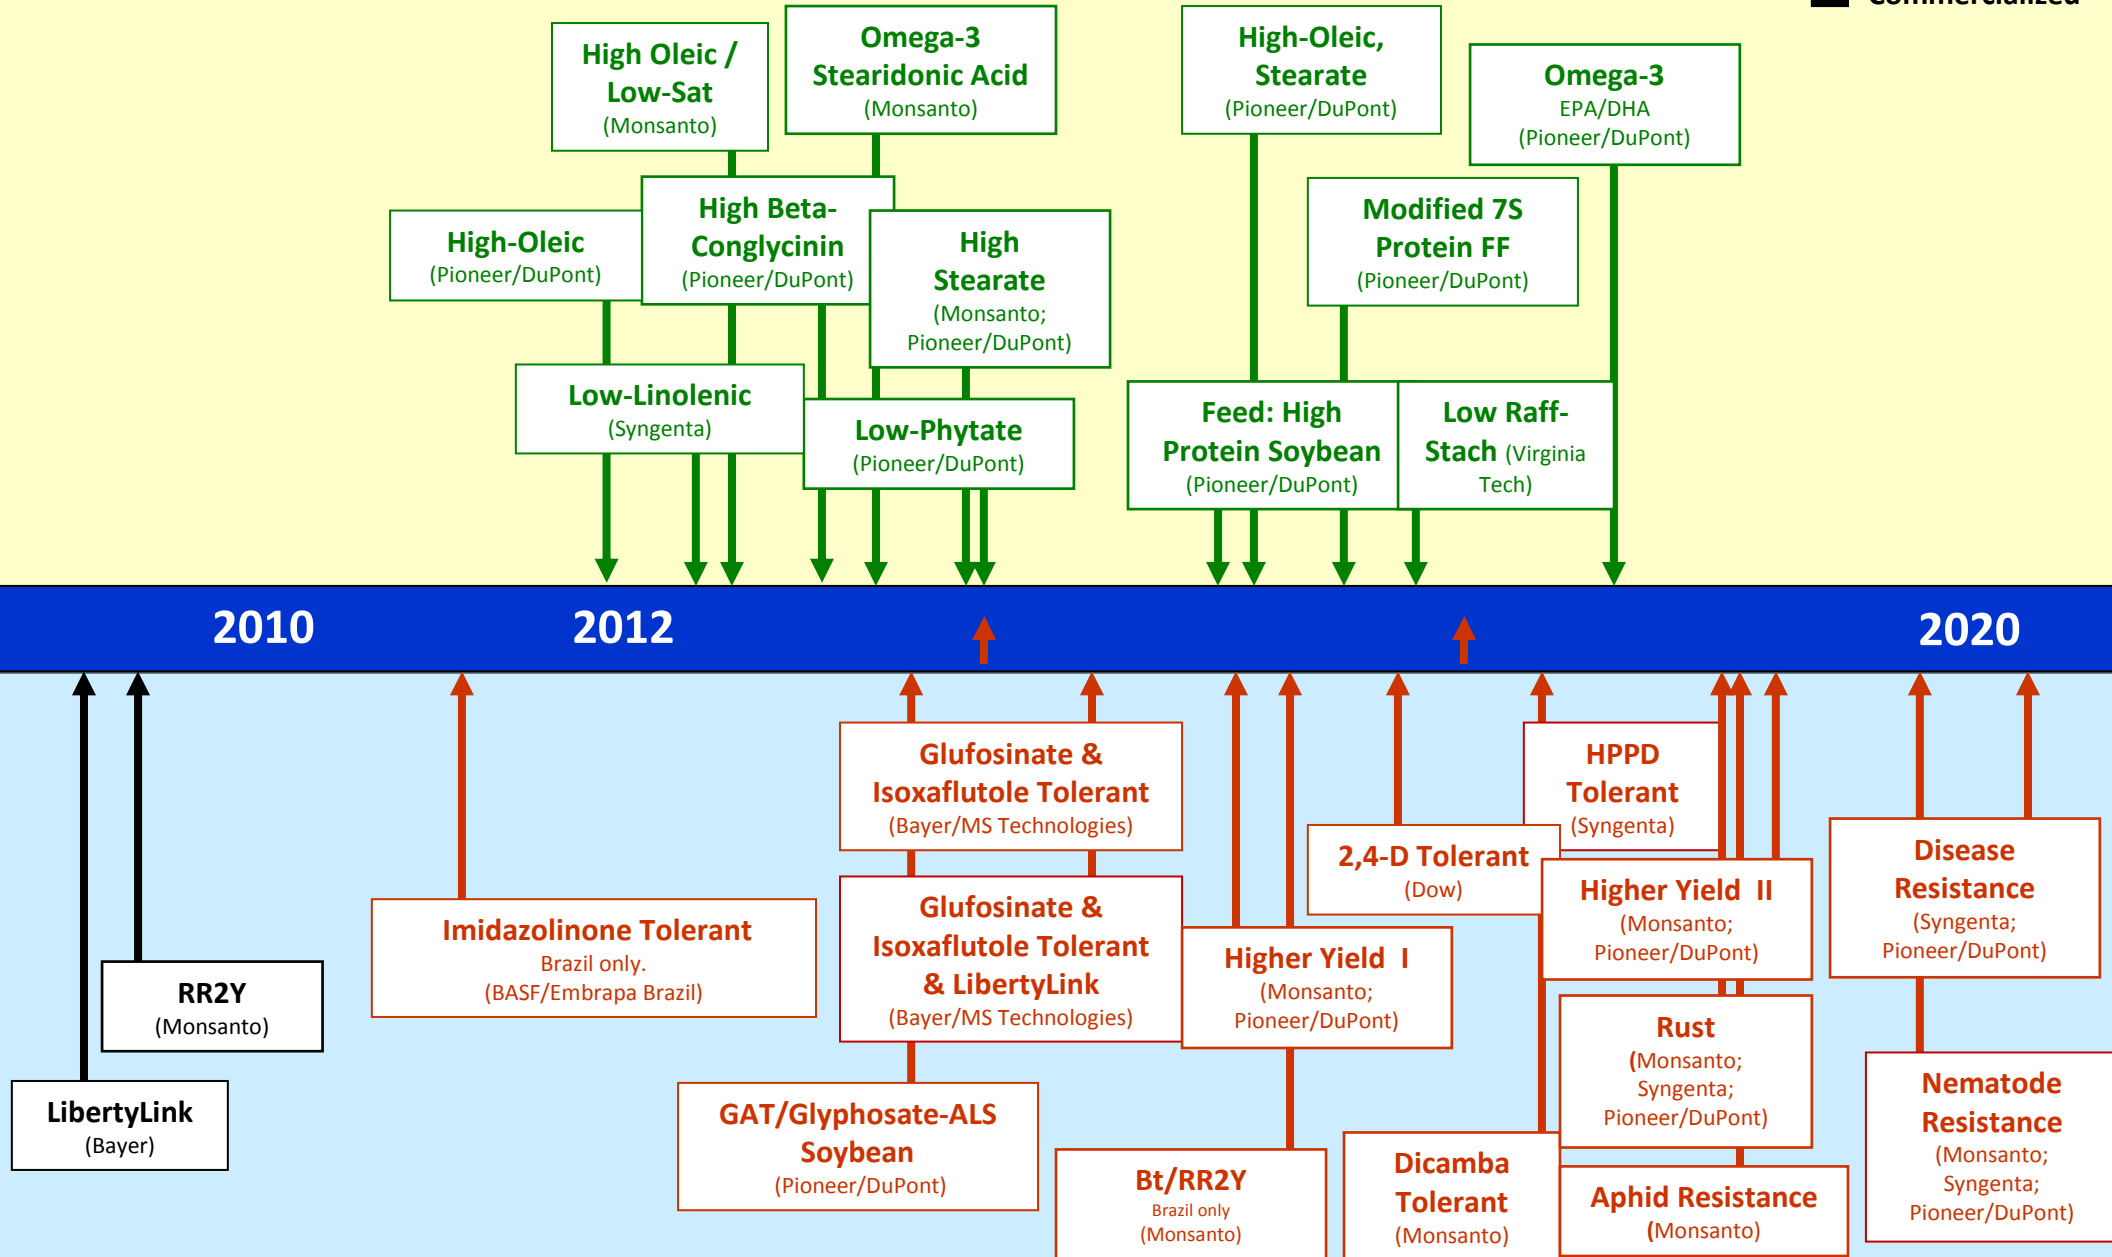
Commercialized

High Oleic / Low-Sat (Monsanto)

Omega-3 Stearidonic Acid (Monsanto)

High-Oleic, Stearate (Pioneer/DuPont)

Omega-3 EPA/DHA (Pioneer/DuPont)

High-Oleic (Pioneer/DuPont)

High Beta-Conglycinin (Pioneer/DuPont)

High Stearate (Monsanto; Pioneer/DuPont)

Modified 7S Protein FF (Pioneer/DuPont)

Low-Linolenic (Syngenta)

Low-Phytate (Pioneer/DuPont)

Feed: High Protein Soybean (Pioneer/DuPont)

Low Raff-Stach (Virginia Tech)

2010

2012

2020

Glufosinate & Isoxaflutole Tolerant (Bayer/MS Technologies)

HPPD Tolerant (Syngenta)

2,4-D Tolerant (Dow)

Imidazolinone Tolerant Brazil only. (BASF/Embrapa Brazil)

Glufosinate & Isoxaflutole Tolerant & LibertyLink (Bayer/MS Technologies)

Higher Yield II (Monsanto; Pioneer/DuPont)

Disease Resistance (Syngenta; Pioneer/DuPont)

RR2Y (Monsanto)

Higher Yield I (Monsanto; Pioneer/DuPont)

Rust (Monsanto; Syngenta; Pioneer/DuPont)

LibertyLink (Bayer)

GAT/Glyphosate-ALS Soybean (Pioneer/DuPont)

Nematode Resistance (Monsanto; Syngenta; Pioneer/DuPont)

Bt/RR2Y Brazil only (Monsanto)

Dicamba Tolerant (Monsanto)

Aphid Resistance (Monsanto)